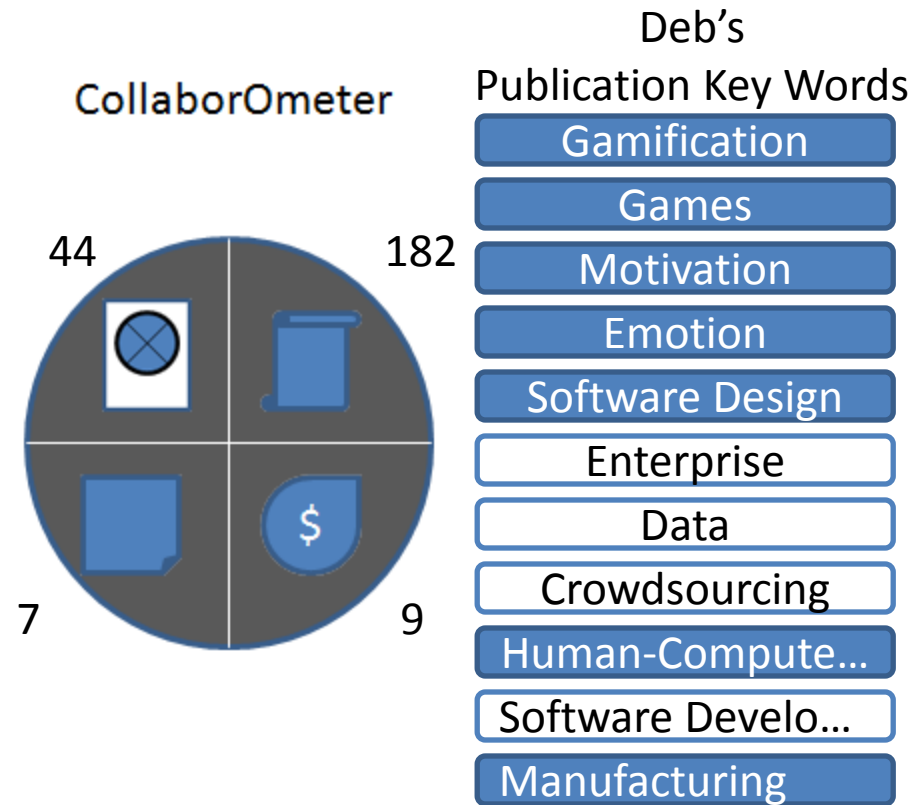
CollaborOmeter

44

182

$

7

9

Deb's
Publication Key Words

Gamification

Games

Motivation

Emotion

Software Design

Enterprise

Data

Crowdsourcing

Human-Compute…

Software Develo…

Manufacturing